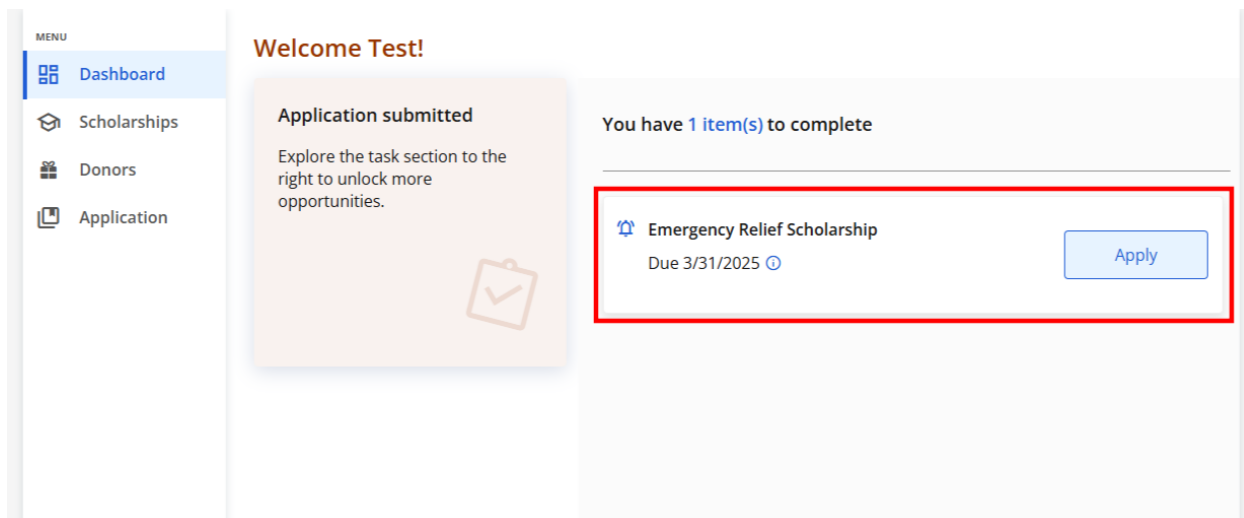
MENU

Dashboard

Scholarships

Donors

Application

Welcome Test!

Application submitted

Explore the task section to the right to unlock more opportunities.

You have 1 item(s) to complete

Emergency Relief Scholarship

Due 3/31/2025

Apply